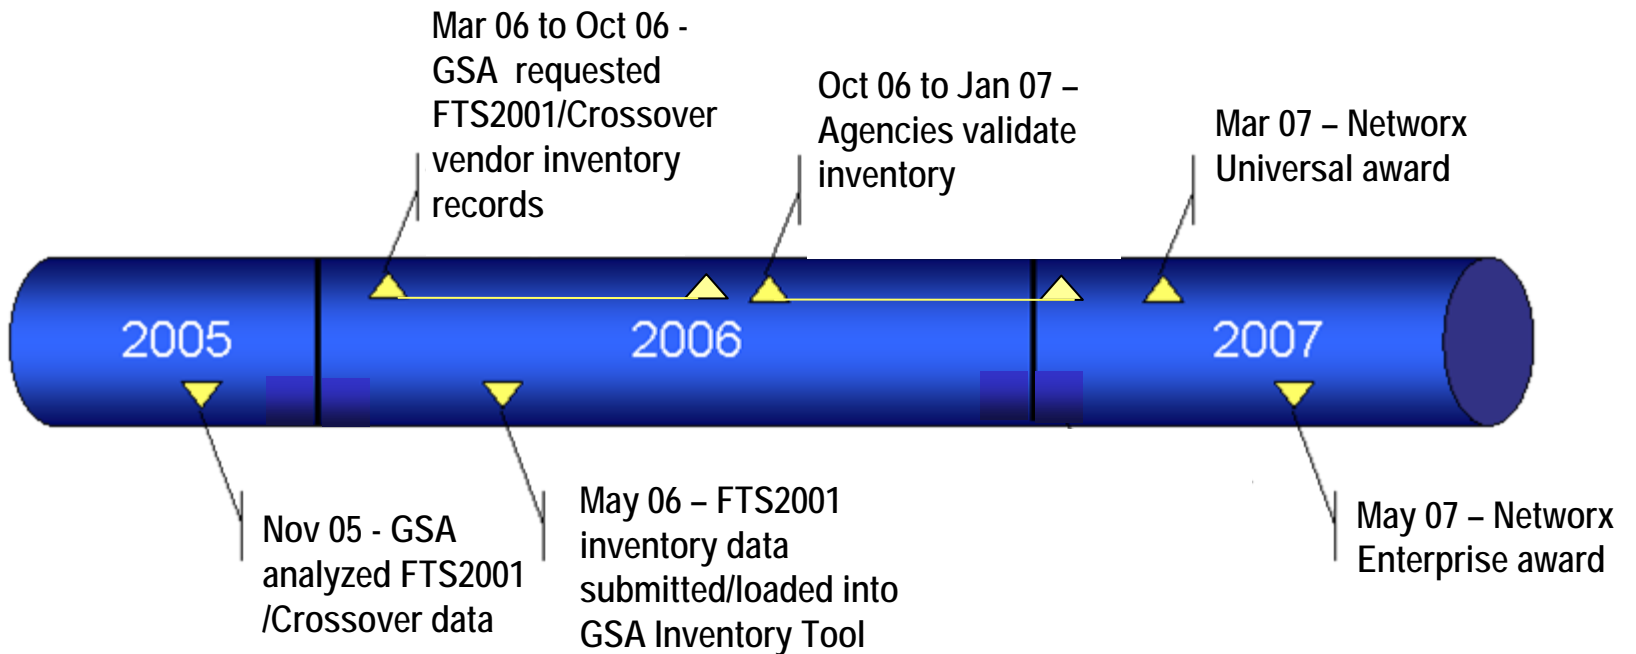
Mar 06 to Oct 06 - GSA requested FTS2001/Crossover vendor inventory records

Oct 06 to Jan 07 – Agencies validate inventory

Mar 07 – Networx Universal award

2005

2006

2007

Nov 05 - GSA analyzed FTS2001 /Crossover data

May 06 – FTS2001 inventory data submitted/loaded into GSA Inventory Tool

May 07 – Networx Enterprise award